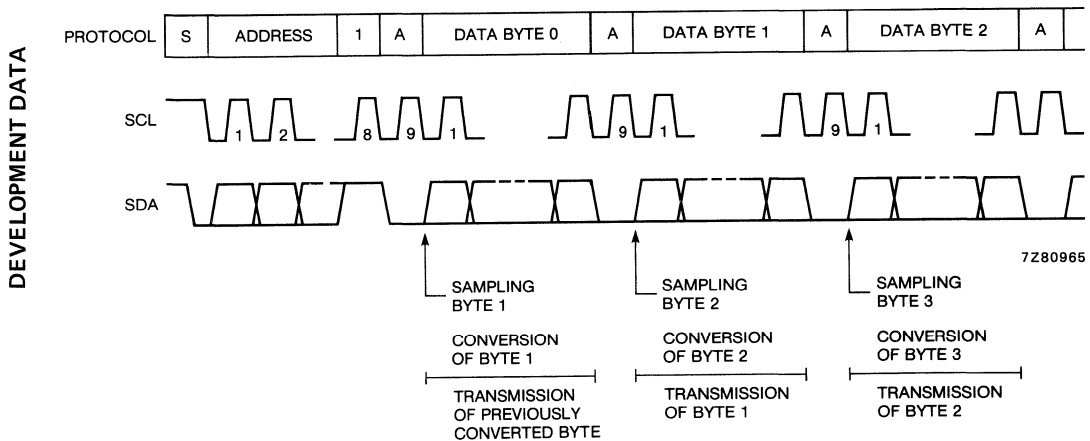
DEVELOPMENT DATA

PROTOCOL

| S | ADDRESS | 1 | A | DATA BYTE 0 | A | DATA BYTE 1 | A | DATA BYTE 2 | A |
|---|---|---|---|---|---|---|---|---|---|

SCL

1 2 8 9 1 9 1 9 1

SDA

7Z80965

SAMPLING BYTE 1

CONVERSION OF BYTE 1

TRANSMISSION OF PREVIOUSLY CONVERTED BYTE

SAMPLING BYTE 2

CONVERSION OF BYTE 2

TRANSMISSION OF BYTE 1

SAMPLING BYTE 3

CONVERSION OF BYTE 3

TRANSMISSION OF BYTE 2